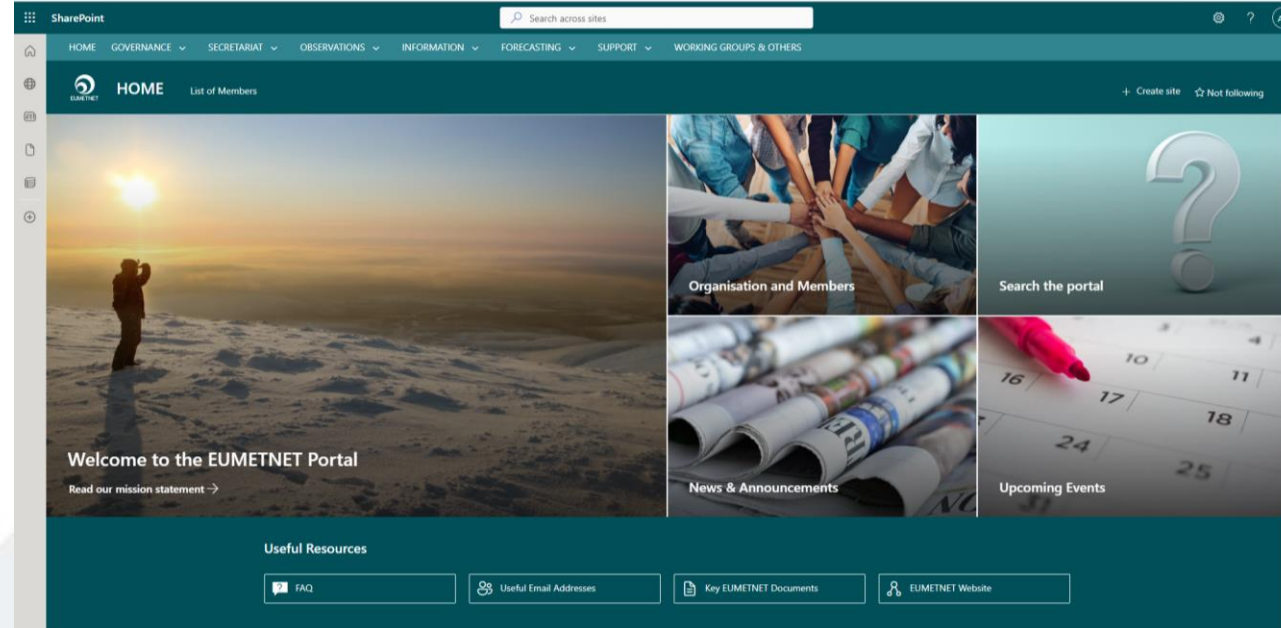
SharePoint

Search across sites

HOME GOVERNANCE SECRETARIAT OBSERVATIONS INFORMATION FORECASTING SUPPORT WORKING GROUPS & OTHERS

EUMETNET

HOME List of Members

+ Create site ☆ Not following

Welcome to the EUMETNET Portal

Read our mission statement →

Organisation and Members

Search the portal

News & Announcements

10 11 16 17 18 24 25

Upcoming Events

Useful Resources

FAQ

Useful Email Addresses

Key EUMETNET Documents

EUMETNET Website